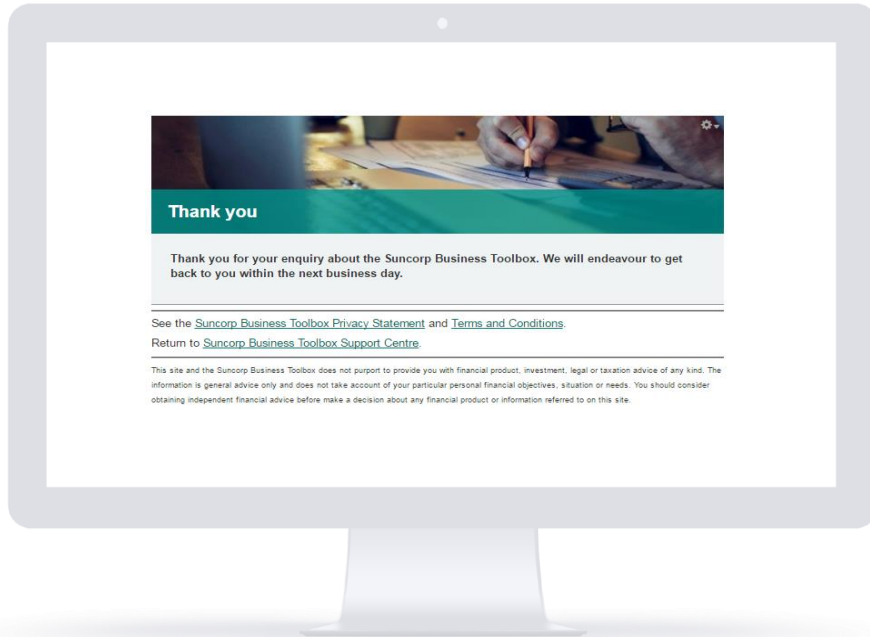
Thank you

Thank you for your enquiry about the Suncorp Business Toolbox. We will endeavour to get back to you within the next business day.

See the Suncorp Business Toolbox Privacy Statement and Terms and Conditions.
Return to Suncorp Business Toolbox Support Centre.

This site and the Suncorp Business Toolbox does not purport to provide you with financial product, investment, legal or taxation advice of any kind. The information is general advice only and does not take account of your particular personal financial objectives, situation or needs. You should consider obtaining independent financial advice before make a decision about any financial product or information referred to on this site.